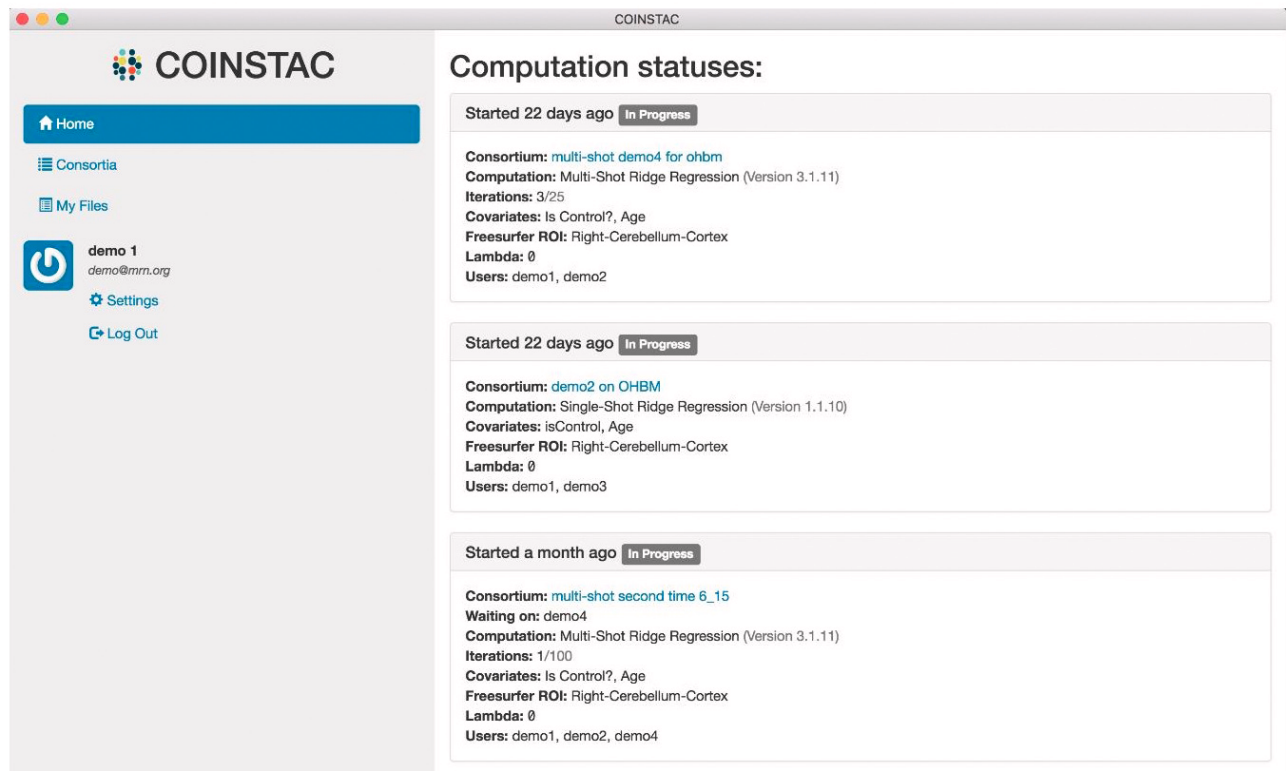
COINSTAC

COINSTAC

Home

Consortia

My Files

demo 1
demo@mrn.org

Settings

Log Out

Computation statuses:

Started 22 days ago In Progress

Consortium: multi-shot demo4 for ohbm
Computation: Multi-Shot Ridge Regression (Version 3.1.11)
Iterations: 3/25
Covariates: Is Control?, Age
Freesurfer ROI: Right-Cerebellum-Cortex
Lambda: 0
Users: demo1, demo2

Started 22 days ago In Progress

Consortium: demo2 on OHBM
Computation: Single-Shot Ridge Regression (Version 1.1.10)
Covariates: isControl, Age
Freesurfer ROI: Right-Cerebellum-Cortex
Lambda: 0
Users: demo1, demo3

Started a month ago In Progress

Consortium: multi-shot second time 6_15
Waiting on: demo4
Computation: Multi-Shot Ridge Regression (Version 3.1.11)
Iterations: 1/100
Covariates: Is Control?, Age
Freesurfer ROI: Right-Cerebellum-Cortex
Lambda: 0
Users: demo1, demo2, demo4